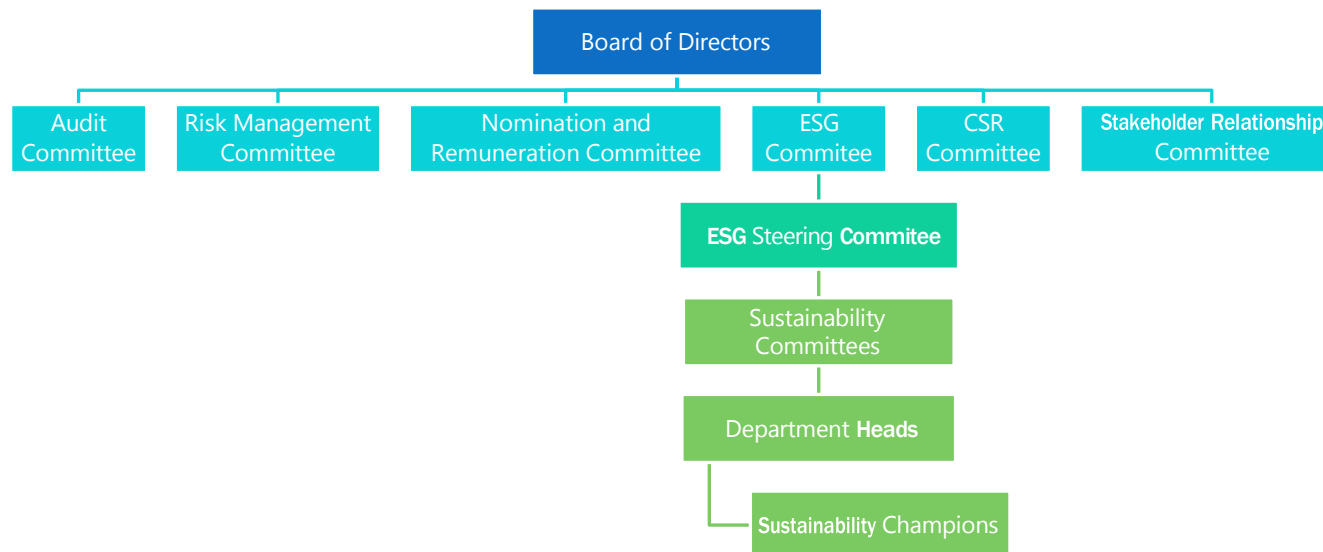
Board of Directors

Audit Committee

Risk Management Committee

Nomination and Remuneration Committee

ESG Commitee

CSR Committee

Stakeholder Relationship Committee

ESG Steering Commitee

Sustainability Committees

Department Heads

Sustainability Champions